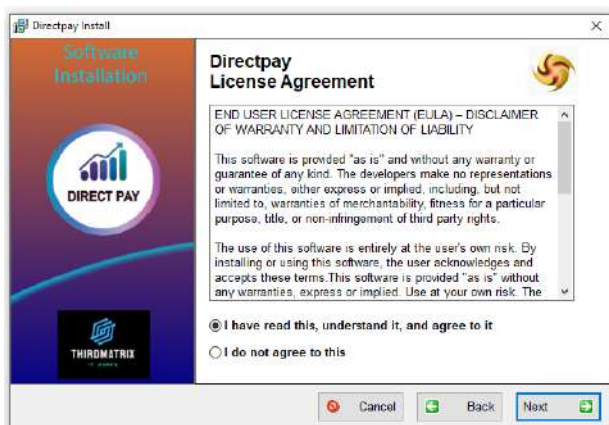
Directpay Install

×

Software Installation

DIRECT PAY

THIRDMATRIX

Directpay
License Agreement

END USER LICENSE AGREEMENT (EULA) – DISCLAIMER OF WARRANTY AND LIMITATION OF LIABILITY

This software is provided "as is" and without any warranty or guarantee of any kind. The developers make no representations or warranties, either express or implied, including, but not limited to, warranties of merchantability, fitness for a particular purpose, title, or non-infringement of third party rights.

The use of this software is entirely at the user's own risk. By installing or using this software, the user acknowledges and accepts these terms.This software is provided "as is" without any warranties, express or implied. Use at your own risk. The

I have read this, understand it, and agree to it

I do not agree to this

Cancel

Back

Next